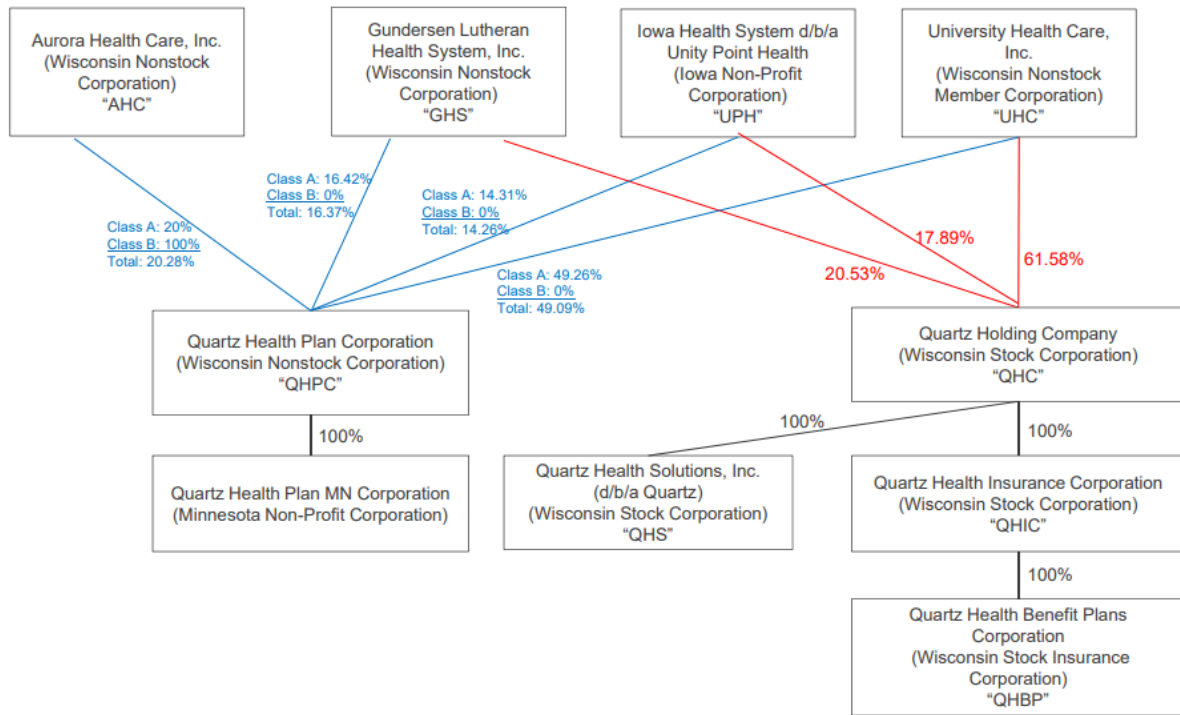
Aurora Health Care, Inc.
(Wisconsin Nonstock Corporation)
"AHC"

Gundersen Lutheran Health System, Inc.
(Wisconsin Nonstock Corporation)
"GHS"

Iowa Health System d/b/a Unity Point Health
(Iowa Non-Profit Corporation)
"UPH"

University Health Care, Inc.
(Wisconsin Nonstock Member Corporation)
"UHC"

Class A: 20%
Class B: 100%
Total: 20.28%

Class A: 16.42%
Class B: 0%
Total: 16.37%

Class A: 14.31%
Class B: 0%
Total: 14.26%

Class A: 49.26%
Class B: 0%
Total: 49.09%

17.89%

20.53%

61.58%

Quartz Health Plan Corporation
(Wisconsin Nonstock Corporation)
"QHPC"

Quartz Holding Company
(Wisconsin Stock Corporation)
"QHC"

100%

100%

100%

Quartz Health Plan MN Corporation
(Minnesota Non-Profit Corporation)

Quartz Health Solutions, Inc.
(d/b/a Quartz)
(Wisconsin Stock Corporation)
"QHS"

Quartz Health Insurance Corporation
(Wisconsin Stock Corporation)
"QHIC"

100%

Quartz Health Benefit Plans Corporation
(Wisconsin Stock Insurance Corporation)
"QHBP"